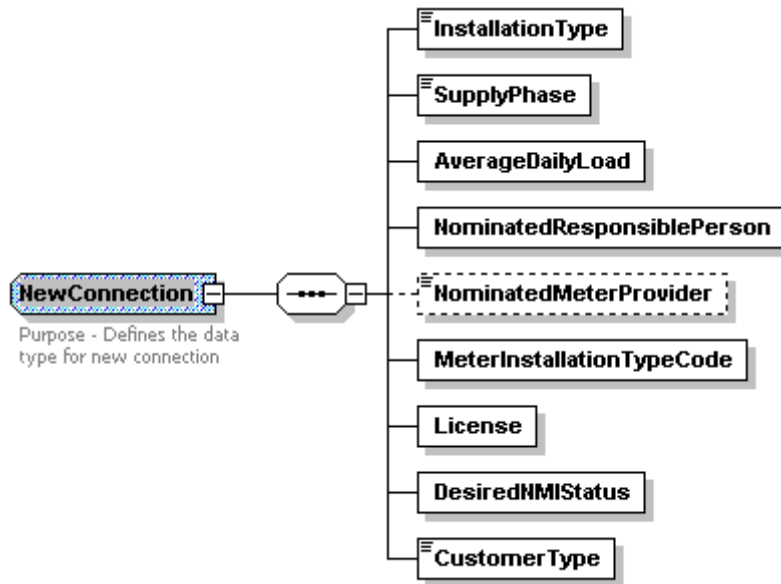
NewConnection

Purpose - Defines the data type for new connection

InstallationType

SupplyPhase

AverageDailyLoad

NominatedResponsiblePerson

NominatedMeterProvider

MeterInstallationTypeCode

License

DesiredNMIStatus

CustomerType